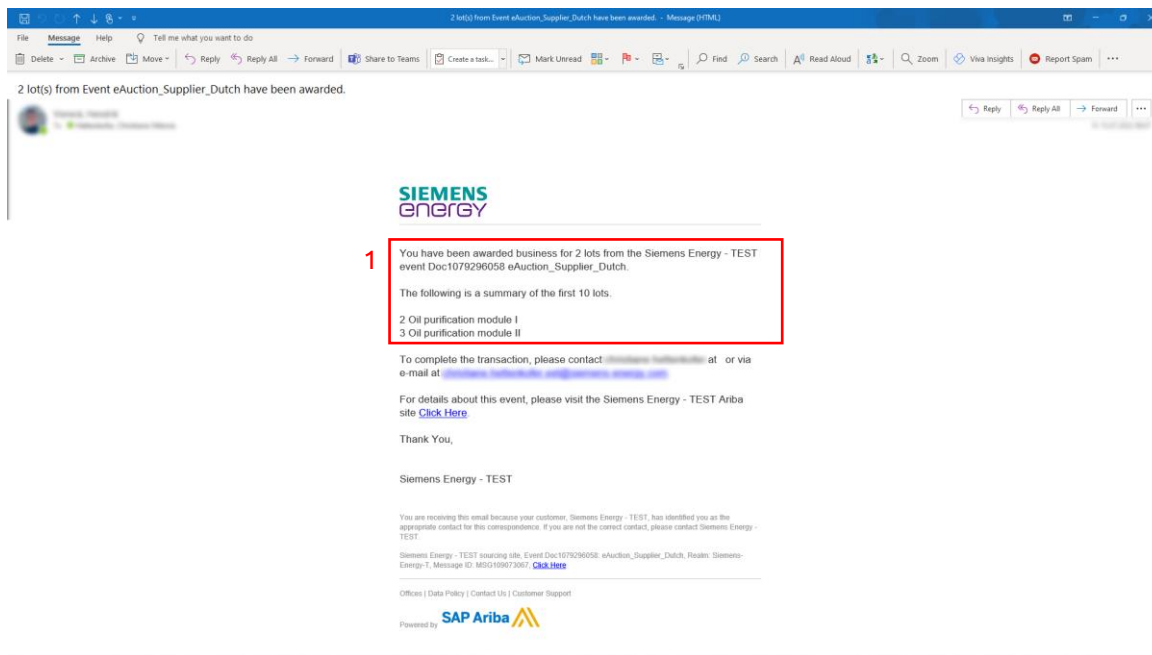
2 lot(s) from Event eAuction_Supplier_Dutch have been awarded. - Message (HTML)

File Message Help Tell me what you want to do

Delete Archive Move Reply Reply All Forward Share to Teams Create a task... Mark Unread Find Search Read Aloud Zoom Viva Insights Report Spam ···

2 lot(s) from Event eAuction_Supplier_Dutch have been awarded.

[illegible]
To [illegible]

Reply Reply All Forward ···

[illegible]

SIEMENS
energy

1

You have been awarded business for 2 lots from the Siemens Energy - TEST event Doc1079296058 eAuction_Supplier_Dutch.

The following is a summary of the first 10 lots.

2 Oil purification module I
3 Oil purification module II

To complete the transaction, please contact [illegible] at or via e-mail at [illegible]

For details about this event, please visit the Siemens Energy - TEST Ariba site Click Here.

Thank You,

Siemens Energy - TEST

You are receiving this email because your customer, Siemens Energy - TEST, has identified you as the appropriate contact for this correspondence. If you are not the correct contact, please contact Siemens Energy - TEST.

Siemens Energy - TEST sourcing site, Event Doc1079296058: eAuction_Supplier_Dutch, Realm: Siemens-Energy-T, Message ID: MSG109073067. Click Here

Offices | Data Policy | Contact Us | Customer Support

Powered by SAP Ariba